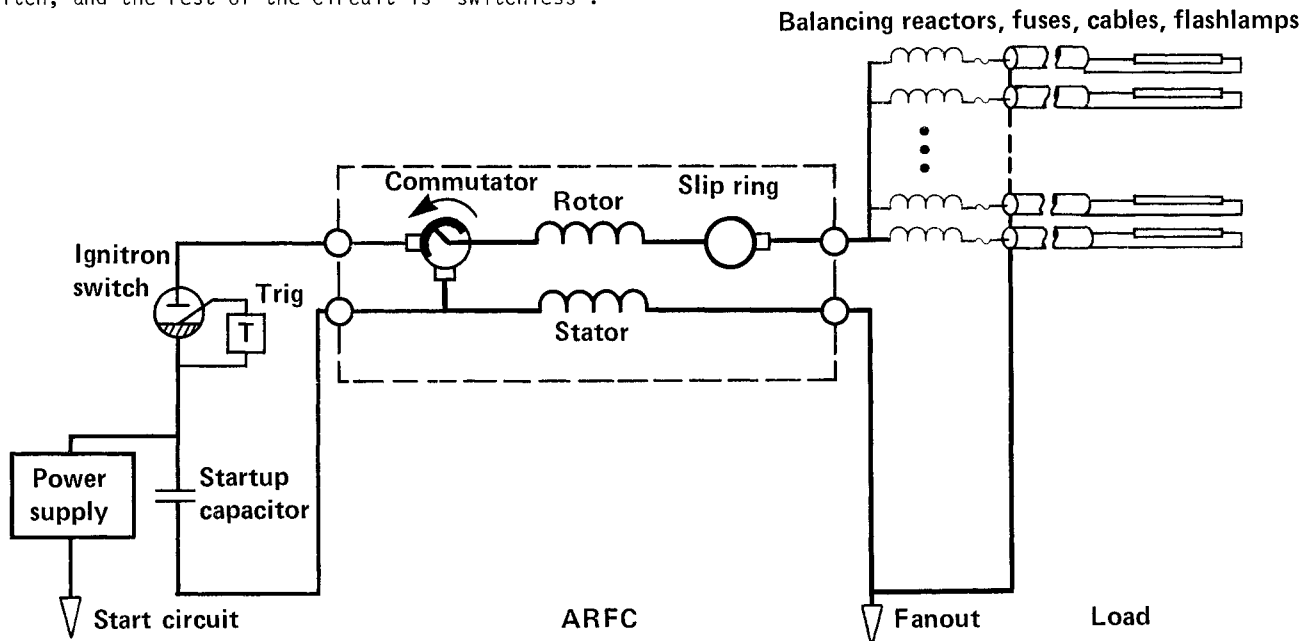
tch, and the rest of the circuit is "switchless".

Balancing reactors, fuses, cables, flashlamps

Commutator

Rotor

Slip ring

Ignitron switch

Trig

T

Stator

Power supply

Startup capacitor

Start circuit

ARFC

Fanout

Load